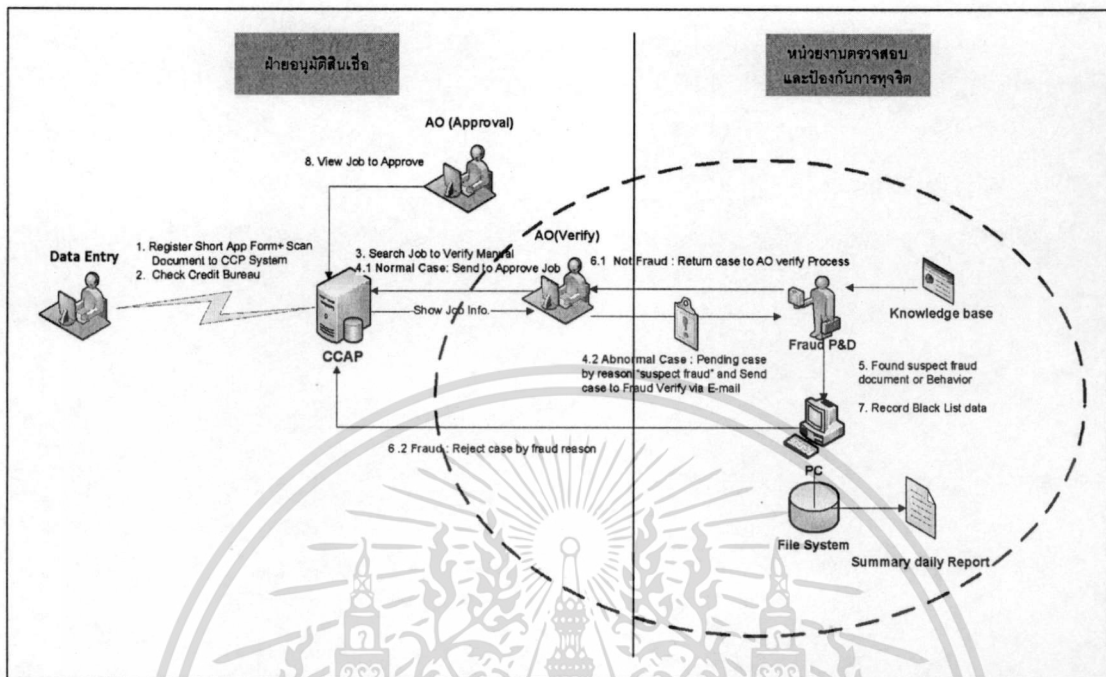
ฝ่ายอนุมัติสินเชื่อ

หน่วยงานตรวจสอบ และป้องกันการทุจริต

AO (Approval)

8. View Job to Approve

Data Entry

1. Register Short App Form+ Scan Document to CCP System
2. Check Credit Bureau

3. Search Job to Verify Manual
4.1 Normal Case: Send to Approve Job

AO(Verify)

6.1 Not Fraud : Return case to AO verify Process

Show Job Info.

CCAP

Knowledge base

Fraud P&D

4.2 Abnormal Case : Pending case by reason "suspect fraud" and Send case to Fraud Verify via E-mail

5. Found suspect fraud document or Behavior

7. Record Black List data

6 .2 Fraud : Reject case by fraud reason

PC

File System

Summary daily Report